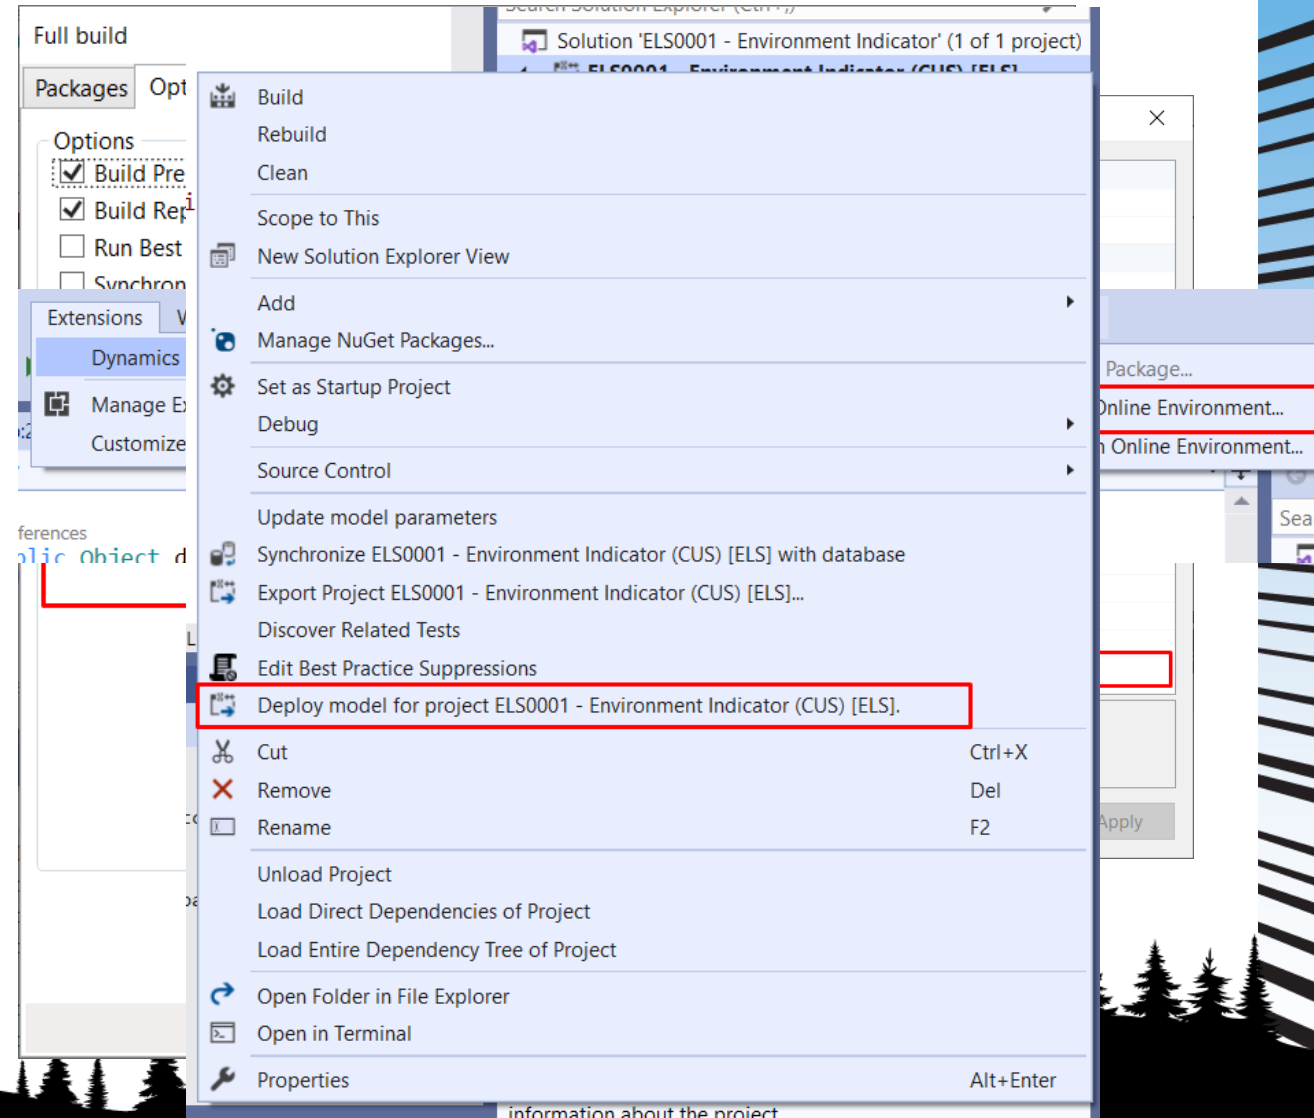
Full build

Packages Opt

Options
Build Pre
Build Rep
Run Best
Synchron

Extensions V
Dynamics
Manage E
Customize

ferences
plic Object d

Solution 'ELS0001 - Environment Indicator' (1 of 1 project)

Build
Rebuild
Clean
Scope to This
New Solution Explorer View
Add
Manage NuGet Packages...
Set as Startup Project
Debug
Source Control
Update model parameters
Synchronize ELS0001 - Environment Indicator (CUS) [ELS] with database
Export Project ELS0001 - Environment Indicator (CUS) [ELS]...
Discover Related Tests
Edit Best Practice Suppressions
Deploy model for project ELS0001 - Environment Indicator (CUS) [ELS].
Cut Ctrl+X
Remove Del
Rename F2
Unload Project
Load Direct Dependencies of Project
Load Entire Dependency Tree of Project
Open Folder in File Explorer
Open in Terminal
Properties Alt+Enter

Package...
Online Environment...
Online Environment...
Sea
Apply

information about the project